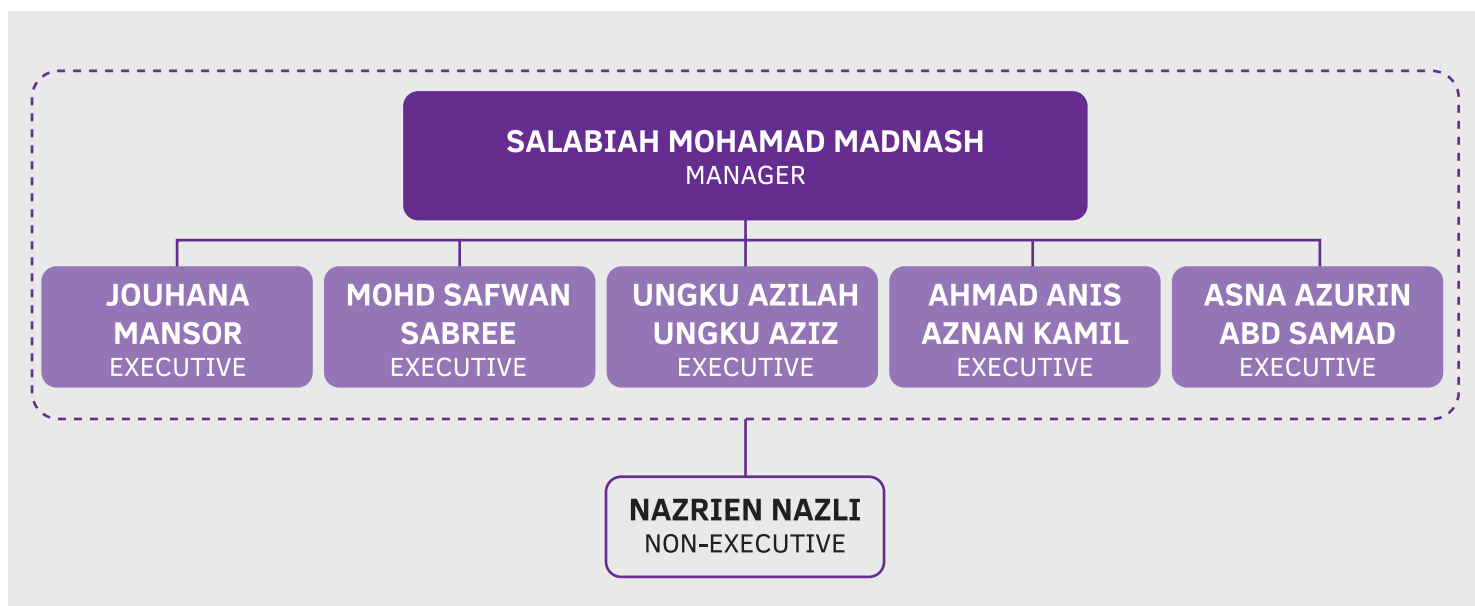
SALABIAH MOHAMAD MADNASH
MANAGER

JOUHANA MANSOR
EXECUTIVE

MOHD SAFWAN SABREE
EXECUTIVE

UNGKU AZILAH UNGKU AZIZ
EXECUTIVE

AHMAD ANIS AZNAN KAMIL
EXECUTIVE

ASNA AZURIN ABD SAMAD
EXECUTIVE

NAZRIEN NAZLI
NON-EXECUTIVE